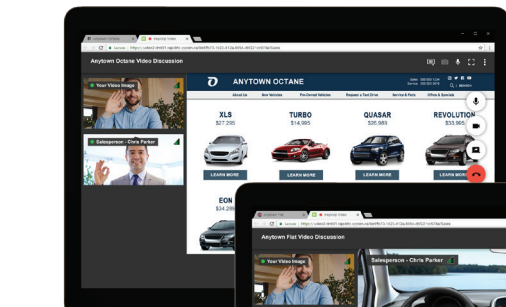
Anytown Octane Video Discussion

Your Video Image

Salesperson - Chris Parker

ANYTOWN OCTANE

About Us
New Vehicles
Pre-Owned Vehicles
Request a Test Drive
Service & Parts
Offers & Specials

XLS
$27,395
LEARN MORE

TURBO
$34,995
LEARN MORE

QUASAR
$35,985
LEARN MORE

REVOLUTION
$33,965

EON
$34,285

Anytown Fiat Video Discussion

Salesperson - Chris Parker